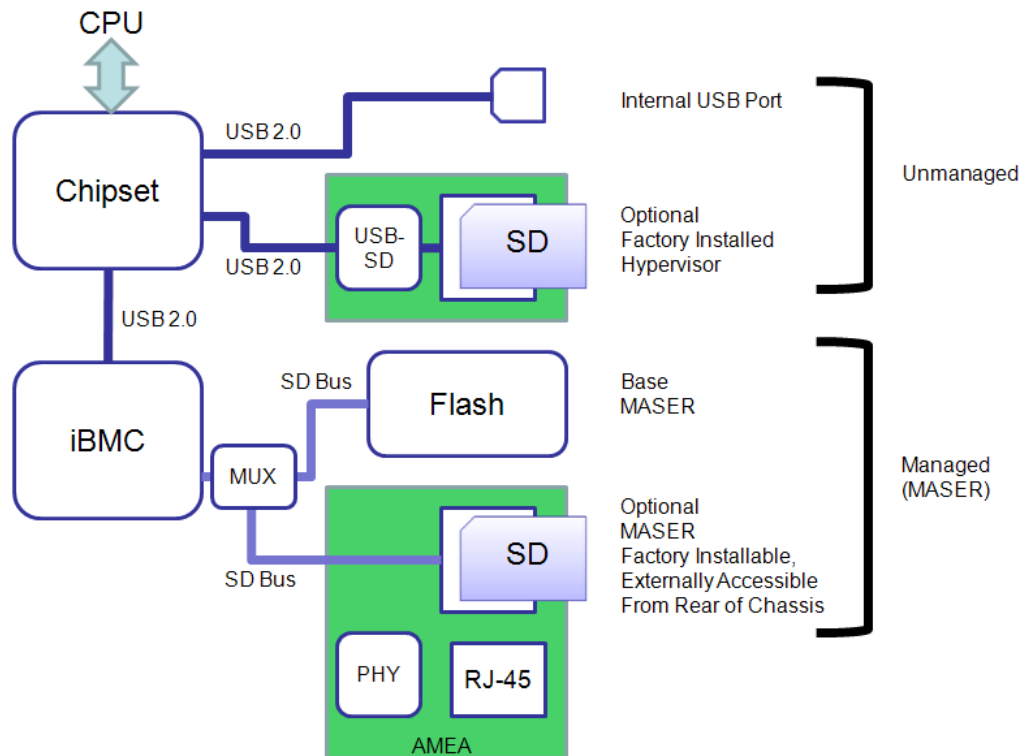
CPU

Chipset

USB 2.0

USB 2.0

USB-SD

SD

USB 2.0

iBMC

MUX

SD Bus

Flash

SD Bus

SD

PHY

RJ-45

AMEA

Internal USB Port

Optional
Factory Installed
Hypervisor

Unmanaged

Base
MASER

Optional
MASER
Factory Installable,
Externally Accessible
From Rear of Chassis

Managed
(MASER)